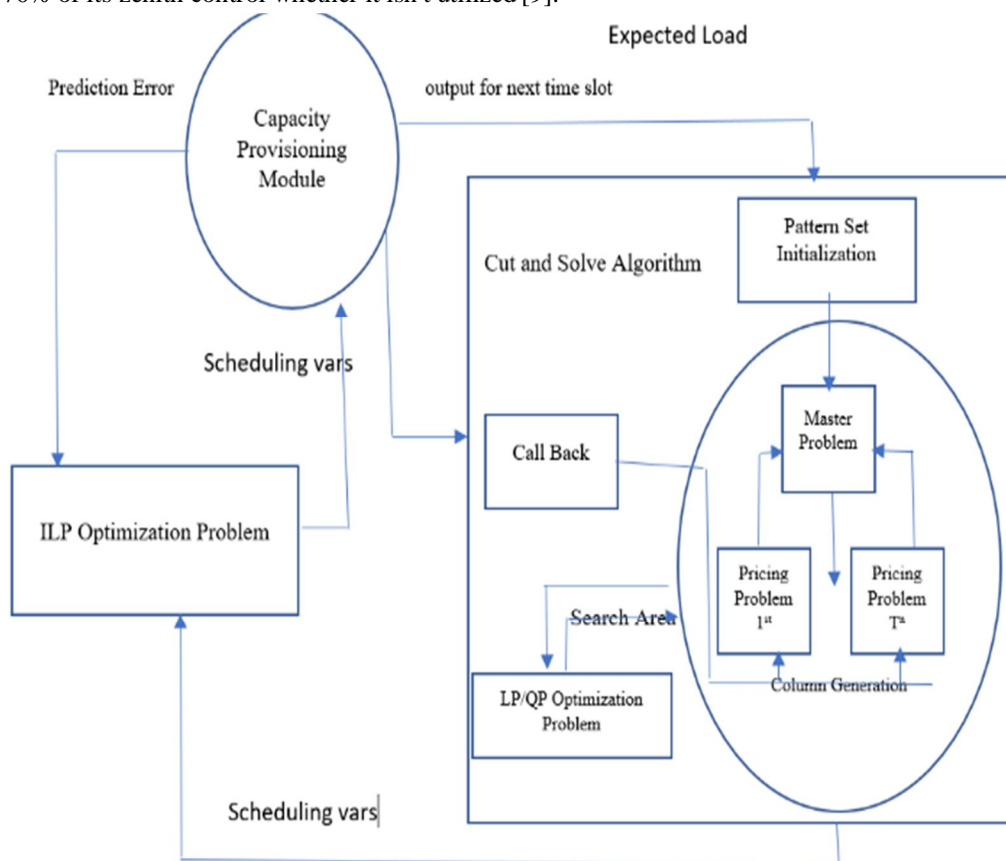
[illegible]

Expected Load

Prediction Error

Capacity Provisioning Module

output for next time slot

Pattern Set Initialization

Cut and Solve Algorithm

Scheduling vars

Master Problem

Call Back

ILP Optimization Problem

Pricing Problem $1^{st}$

Pricing Problem $T^{th}$

Search Area

LP/QP Optimization Problem

Column Generation

Scheduling vars